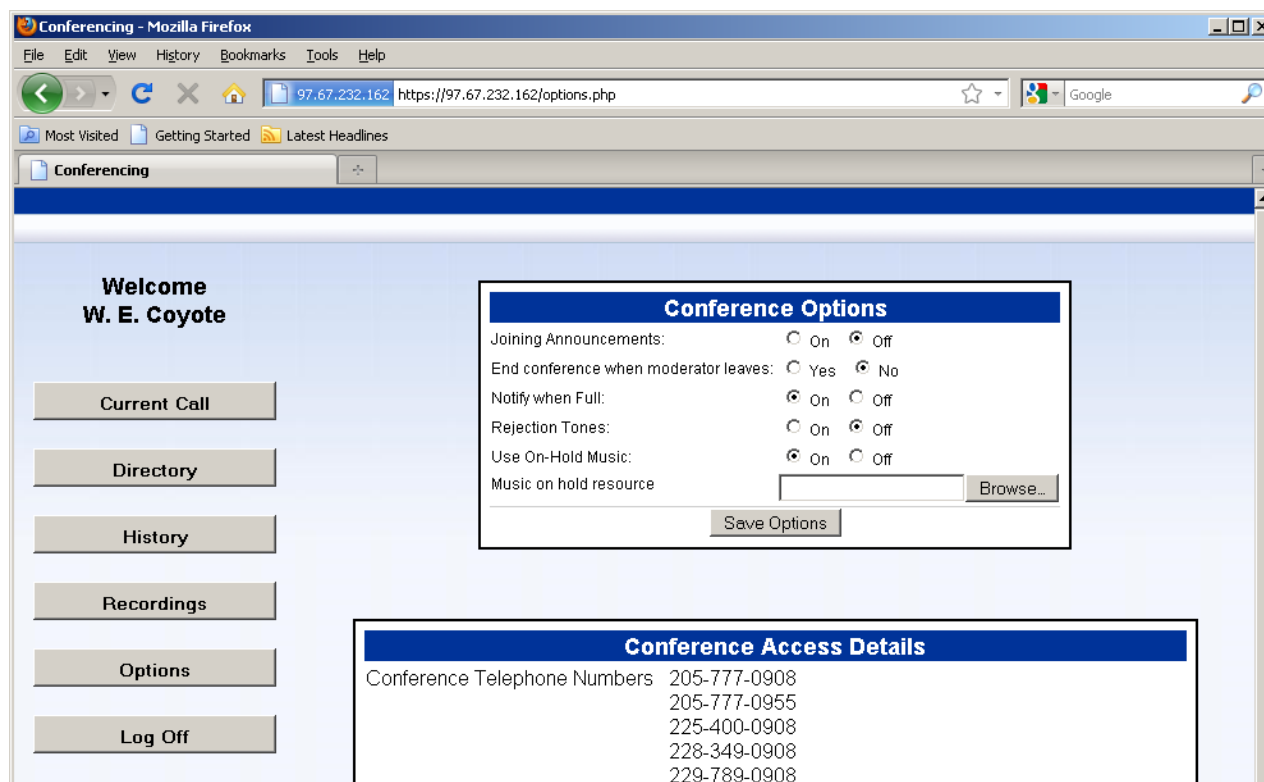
Conferencing - Mozilla Firefox

File Edit View History Bookmarks Tools Help

97.67.232.162 https://97.67.232.162/options.php

Google

Most Visited Getting Started Latest Headlines

Conferencing

Welcome
W. E. Coyote

Current Call

Directory

History

Recordings

Options

Log Off

Conference Options

| | |
|---|---|
| Joining Announcements: | On Off |
| End conference when moderator leaves: | Yes No |
| Notify when Full: | On Off |
| Rejection Tones: | On Off |
| Use On-Hold Music: | On Off |
| Music on hold resource | Browse... |

Save Options

Conference Access Details

Conference Telephone Numbers 205-777-0908
205-777-0955
225-400-0908
228-349-0908
229-789-0908